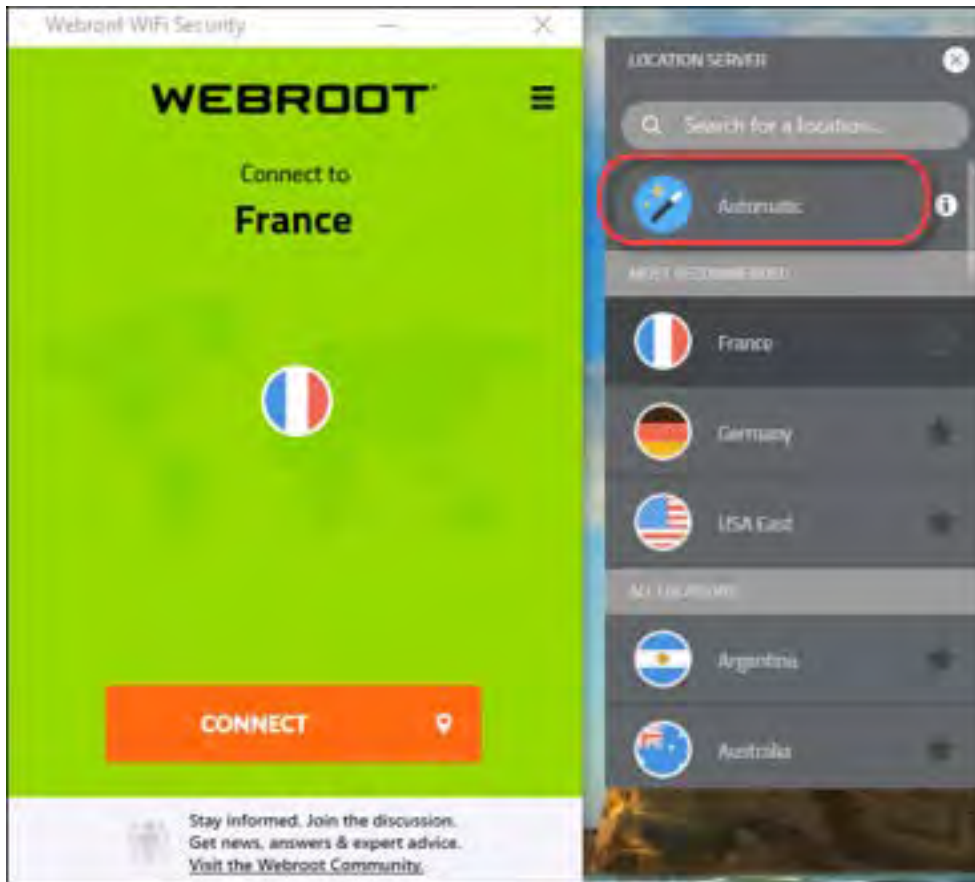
Webroot WiFi Security

WEBROOT

Connect to
France

CONNECT

Stay informed. Join the discussion.
Get news, answers & expert advice.
Visit the Webroot Community.

LOCATION SERVER

Search for a location...

Automatic

MOST RECOMMENDED

France

Germany

USA East

ALL LOCATIONS

Argentina

Australia